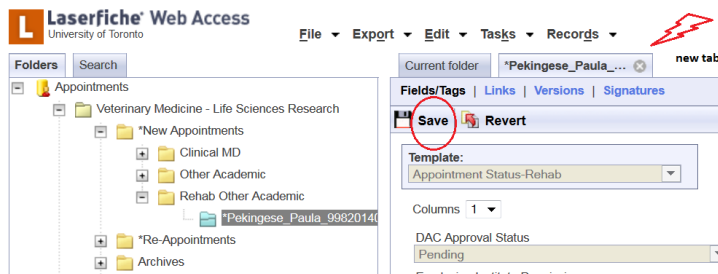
L Laserfiche® Web Access
University of Toronto

File ▾ Export ▾ Edit ▾ Tasks ▾ Records ▾

new tab

Folders Search

Appointments
Veterinary Medicine - Life Sciences Research
*New Appointments
Clinical MD
Other Academic
Rehab Other Academic
*Pekingese_Paula_99820140
*Re-Appointments
Archives

Current folder *Pekingese_Paula_...

Fields/Tags | Links | Versions | Signatures

Save Revert

Template:
Appointment Status-Rehab

Columns 1

DAC Approval Status
Pending